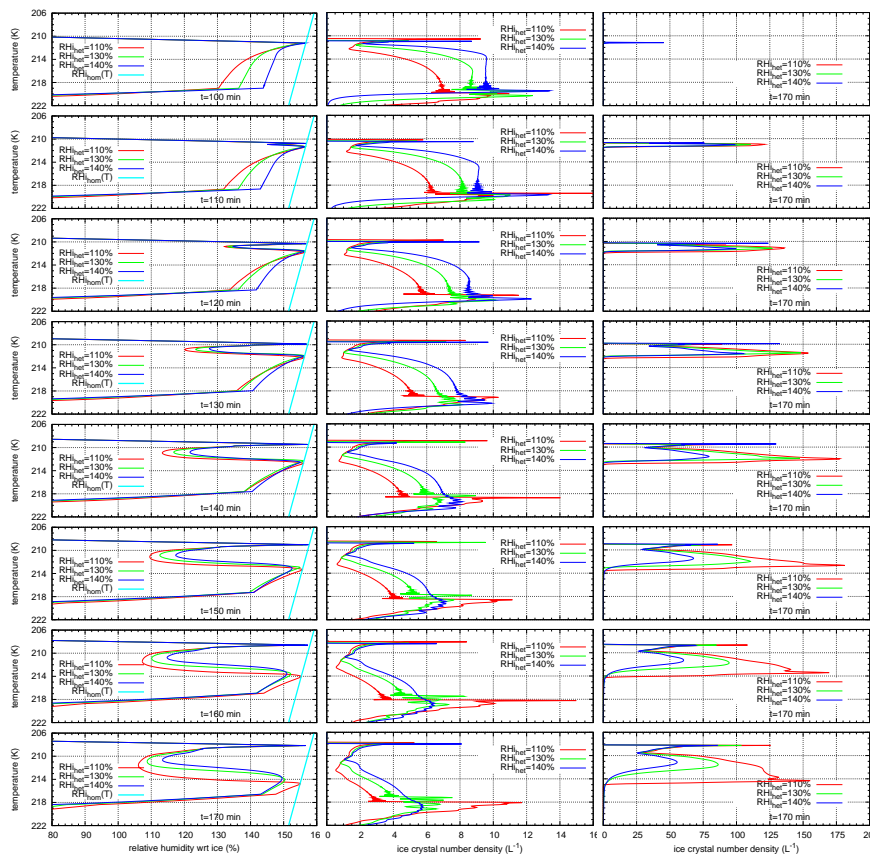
206
210
214
218
222
temperature (K)
$RHi_{het}$=110%
$RHi_{het}$=130%
$RHi_{het}$=140%
$RHi_{hom}$(T)
t=100 min

$RHi_{het}$=110%
$RHi_{het}$=130%
$RHi_{het}$=140%

$RHi_{het}$=110%
$RHi_{het}$=130%
$RHi_{het}$=140%
t=170 min

206
210
214
218
222
temperature (K)
$RHi_{het}$=110%
$RHi_{het}$=130%
$RHi_{het}$=140%
$RHi_{hom}$(T)
t=110 min

$RHi_{het}$=110%
$RHi_{het}$=130%
$RHi_{het}$=140%

$RHi_{het}$=110%
$RHi_{het}$=130%
$RHi_{het}$=140%
t=170 min

206
210
214
218
222
temperature (K)
$RHi_{het}$=110%
$RHi_{het}$=130%
$RHi_{het}$=140%
$RHi_{hom}$(T)
t=120 min

$RHi_{het}$=110%
$RHi_{het}$=130%
$RHi_{het}$=140%

$RHi_{het}$=110%
$RHi_{het}$=130%
$RHi_{het}$=140%
t=170 min

206
210
214
218
222
temperature (K)
$RHi_{het}$=110%
$RHi_{het}$=130%
$RHi_{het}$=140%
$RHi_{hom}$(T)
t=130 min

$RHi_{het}$=110%
$RHi_{het}$=130%
$RHi_{het}$=140%

$RHi_{het}$=110%
$RHi_{het}$=130%
$RHi_{het}$=140%
t=170 min

206
210
214
218
222
temperature (K)
$RHi_{het}$=110%
$RHi_{het}$=130%
$RHi_{het}$=140%
$RHi_{hom}$(T)
t=140 min

$RHi_{het}$=110%
$RHi_{het}$=130%
$RHi_{het}$=140%

$RHi_{het}$=110%
$RHi_{het}$=130%
$RHi_{het}$=140%
t=170 min

206
210
214
218
222
temperature (K)
$RHi_{het}$=110%
$RHi_{het}$=130%
$RHi_{het}$=140%
$RHi_{hom}$(T)
t=150 min

$RHi_{het}$=110%
$RHi_{het}$=130%
$RHi_{het}$=140%

$RHi_{het}$=110%
$RHi_{het}$=130%
$RHi_{het}$=140%
t=170 min

206
210
214
218
222
temperature (K)
$RHi_{het}$=110%
$RHi_{het}$=130%
$RHi_{het}$=140%
$RHi_{hom}$(T)
t=160 min

$RHi_{het}$=110%
$RHi_{het}$=130%
$RHi_{het}$=140%

$RHi_{het}$=110%
$RHi_{het}$=130%
$RHi_{het}$=140%
t=170 min

206
210
214
218
222
temperature (K)
$RHi_{het}$=110%
$RHi_{het}$=130%
$RHi_{het}$=140%
$RHi_{hom}$(T)
t=170 min

$RHi_{het}$=110%
$RHi_{het}$=130%
$RHi_{het}$=140%

$RHi_{het}$=110%
$RHi_{het}$=130%
$RHi_{het}$=140%

80 90 100 110 120 130 140 150 16
relative humidity wrt ice (%)

0 2 4 6 8 10 12 14 16
ice crystal number density ($L^{-1}$)

0 25 50 75 100 125 150 175 20
ice crystal number density ($L^{-1}$)